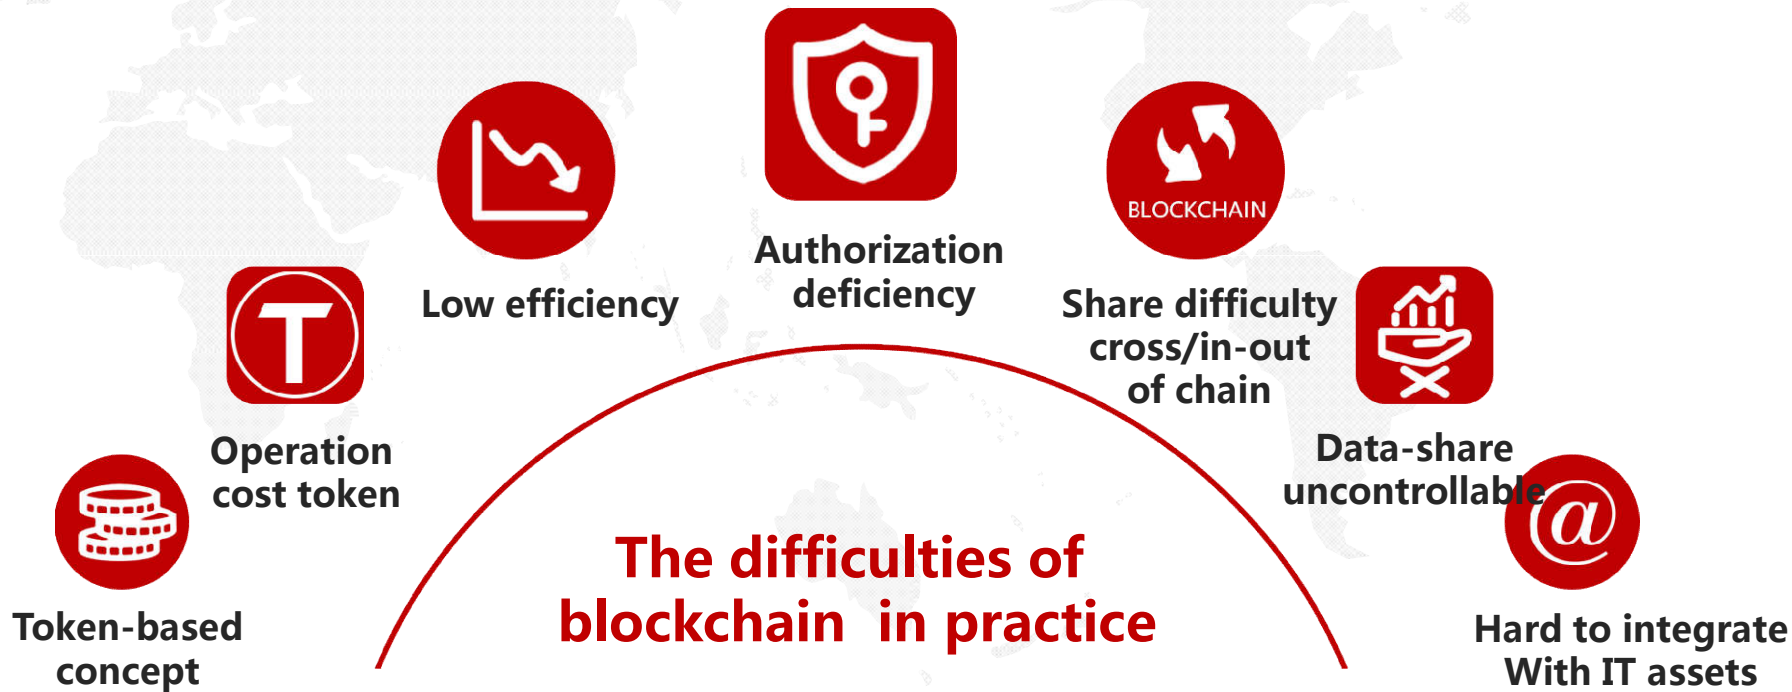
Authorization deficiency

Low efficiency

BLOCKCHAIN

Share difficulty cross/in-out of chain

T

Operation cost token

Data-share uncontrollable

Token-based concept

The difficulties of blockchain in practice

@

Hard to integrate With IT assets